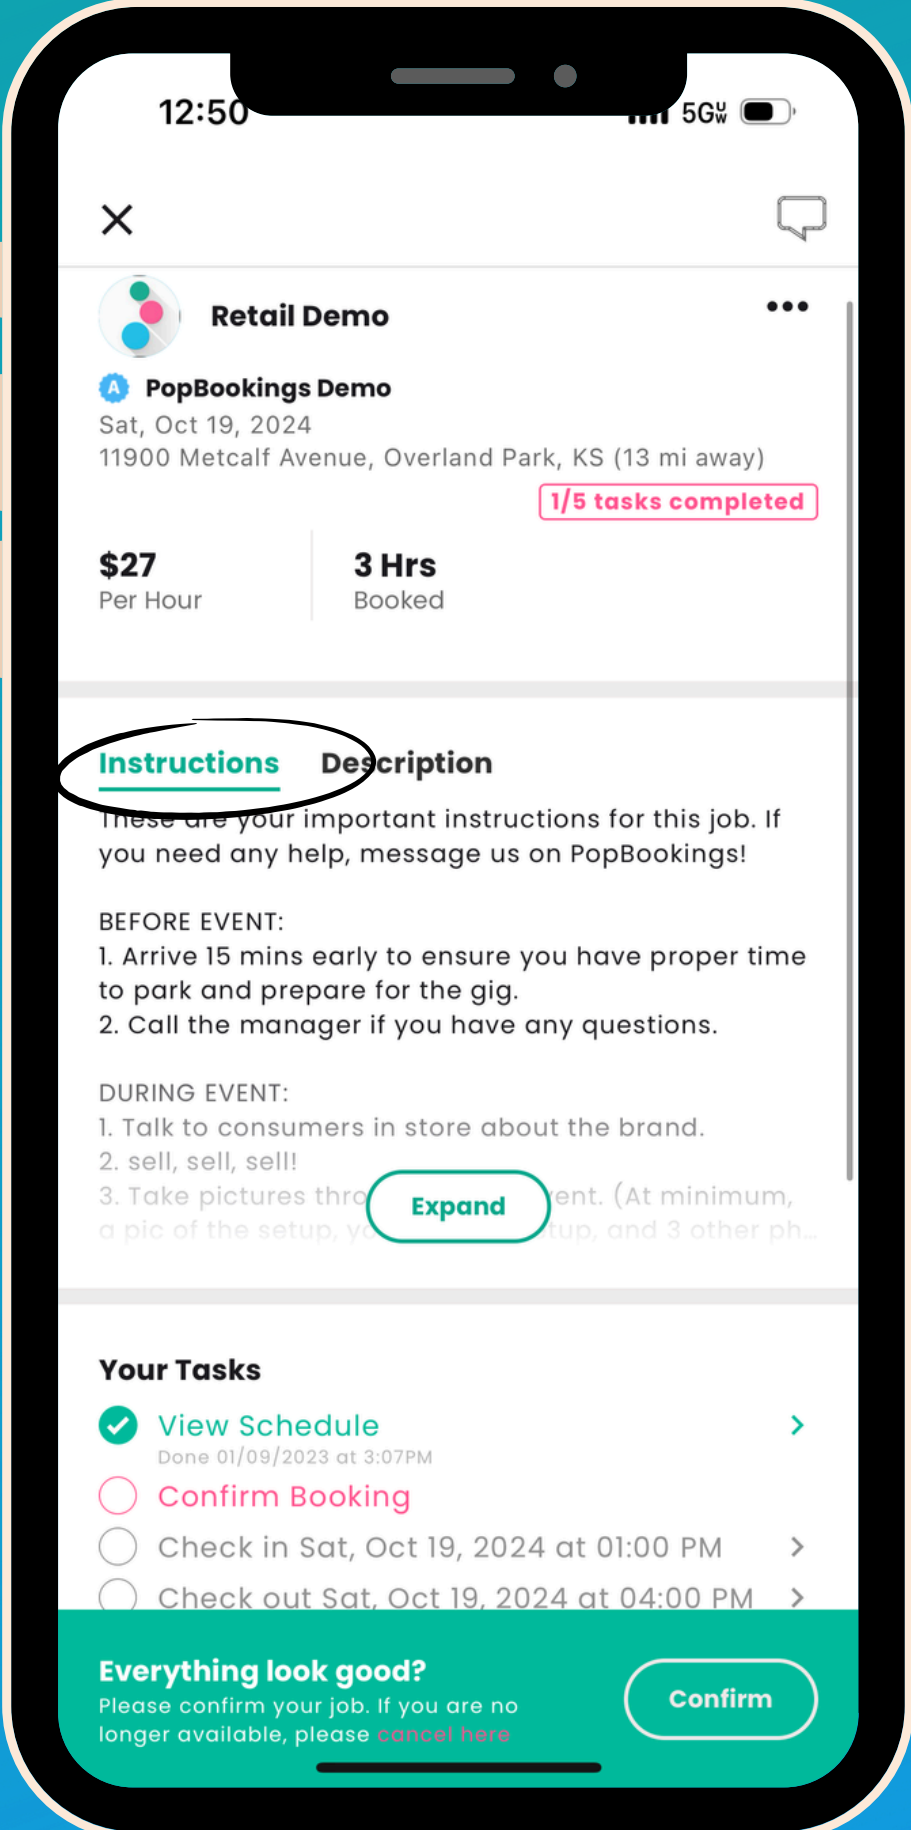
12:50 5G

Retail Demo

PopBookings Demo
Sat, Oct 19, 2024
11900 Metcalf Avenue, Overland Park, KS (13 mi away)

1/5 tasks completed

$27
Per Hour

3 Hrs
Booked

Instructions Description

These are your important instructions for this job. If you need any help, message us on PopBookings!

BEFORE EVENT:
1. Arrive 15 mins early to ensure you have proper time to park and prepare for the gig.
2. Call the manager if you have any questions.

DURING EVENT:
1. Talk to consumers in store about the brand.
2. sell, sell, sell!
3. Take pictures thro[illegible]ent. (At minimum, a pic of the setup, y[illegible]tup, and 3 other ph...

Expand

Your Tasks
View Schedule
Done 01/09/2023 at 3:07PM
Confirm Booking
Check in Sat, Oct 19, 2024 at 01:00 PM
Check out Sat, Oct 19, 2024 at 04:00 PM

Everything look good?
Please confirm your job. If you are no longer available, please cancel here

Confirm